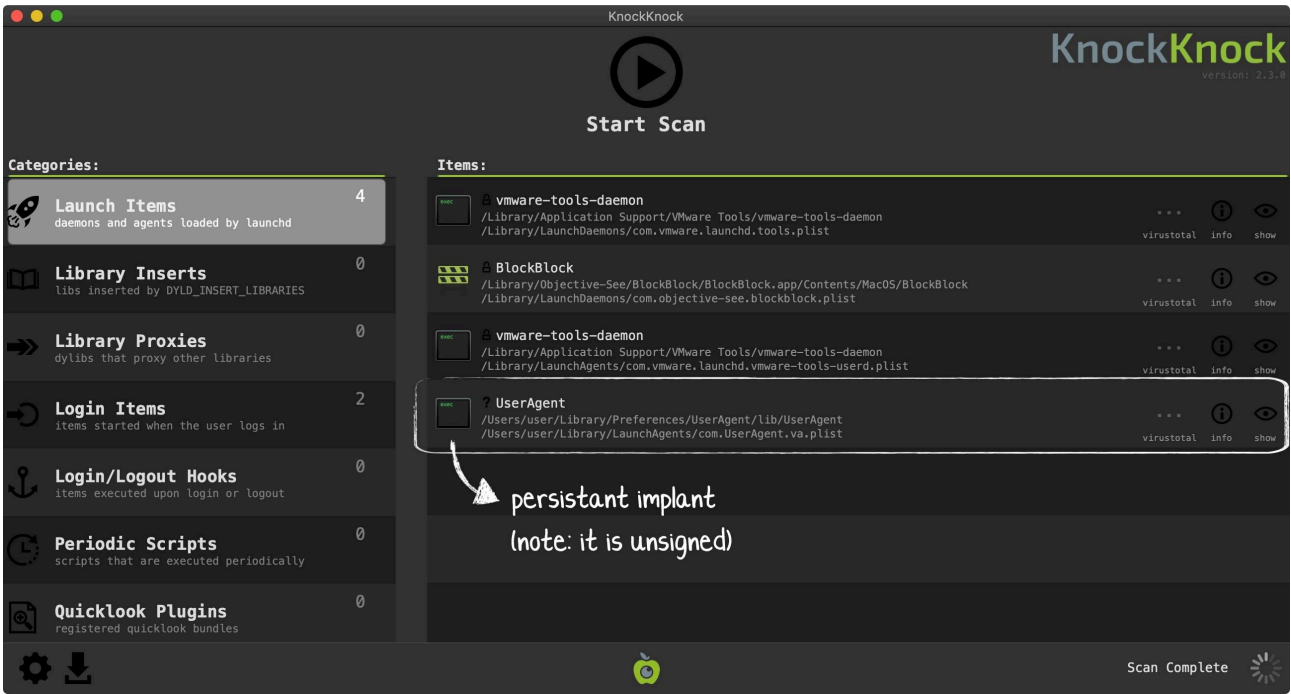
KnockKnock

KnockKnock
version: 2.3.0

Start Scan

Categories:

Launch Items 4
daemons and agents loaded by launchd

Library Inserts 0
libs inserted by DYLD_INSERT_LIBRARIES

Library Proxies 0
dylibs that proxy other libraries

Login Items 2
items started when the user logs in

Login/Logout Hooks 0
items executed upon login or logout

Periodic Scripts 0
scripts that are executed periodically

Quicklook Plugins 0
registered quicklook bundles

Items:

vmware-tools-daemon
/Library/Application Support/VMware Tools/vmware-tools-daemon
/Library/LaunchDaemons/com.vmware.launchd.tools.plist
virustotal info show

BlockBlock
/Library/Objective-See/BlockBlock/BlockBlock.app/Contents/MacOS/BlockBlock
/Library/LaunchDaemons/com.objective-see.blockblock.plist
virustotal info show

vmware-tools-daemon
/Library/Application Support/VMware Tools/vmware-tools-daemon
/Library/LaunchAgents/com.vmware.launchd.vmware-tools-userd.plist
virustotal info show

? UserAgent
/Users/user/Library/Preferences/UserAgent/lib/UserAgent
/Users/user/Library/LaunchAgents/com.UserAgent.va.plist
virustotal info show

persistant implant
(note: it is unsigned)

Scan Complete